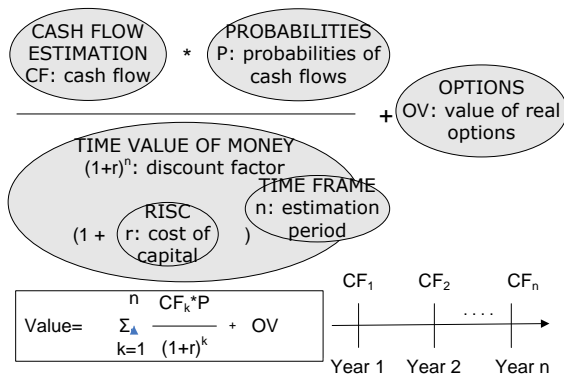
CASH FLOW ESTIMATION CF: cash flow

*

PROBABILITIES P: probabilities of cash flows

+

OPTIONS OV: value of real options

TIME VALUE OF MONEY $(1+r)^n$: discount factor

TIME FRAME n: estimation period

RISC

(1 + r: cost of capital )

Value= $\sum_{k=1}^{n} \frac{CF_k * P}{(1+r)^k}$ + OV

$CF_1$ $CF_2$ .... $CF_n$

Year 1 Year 2 Year n